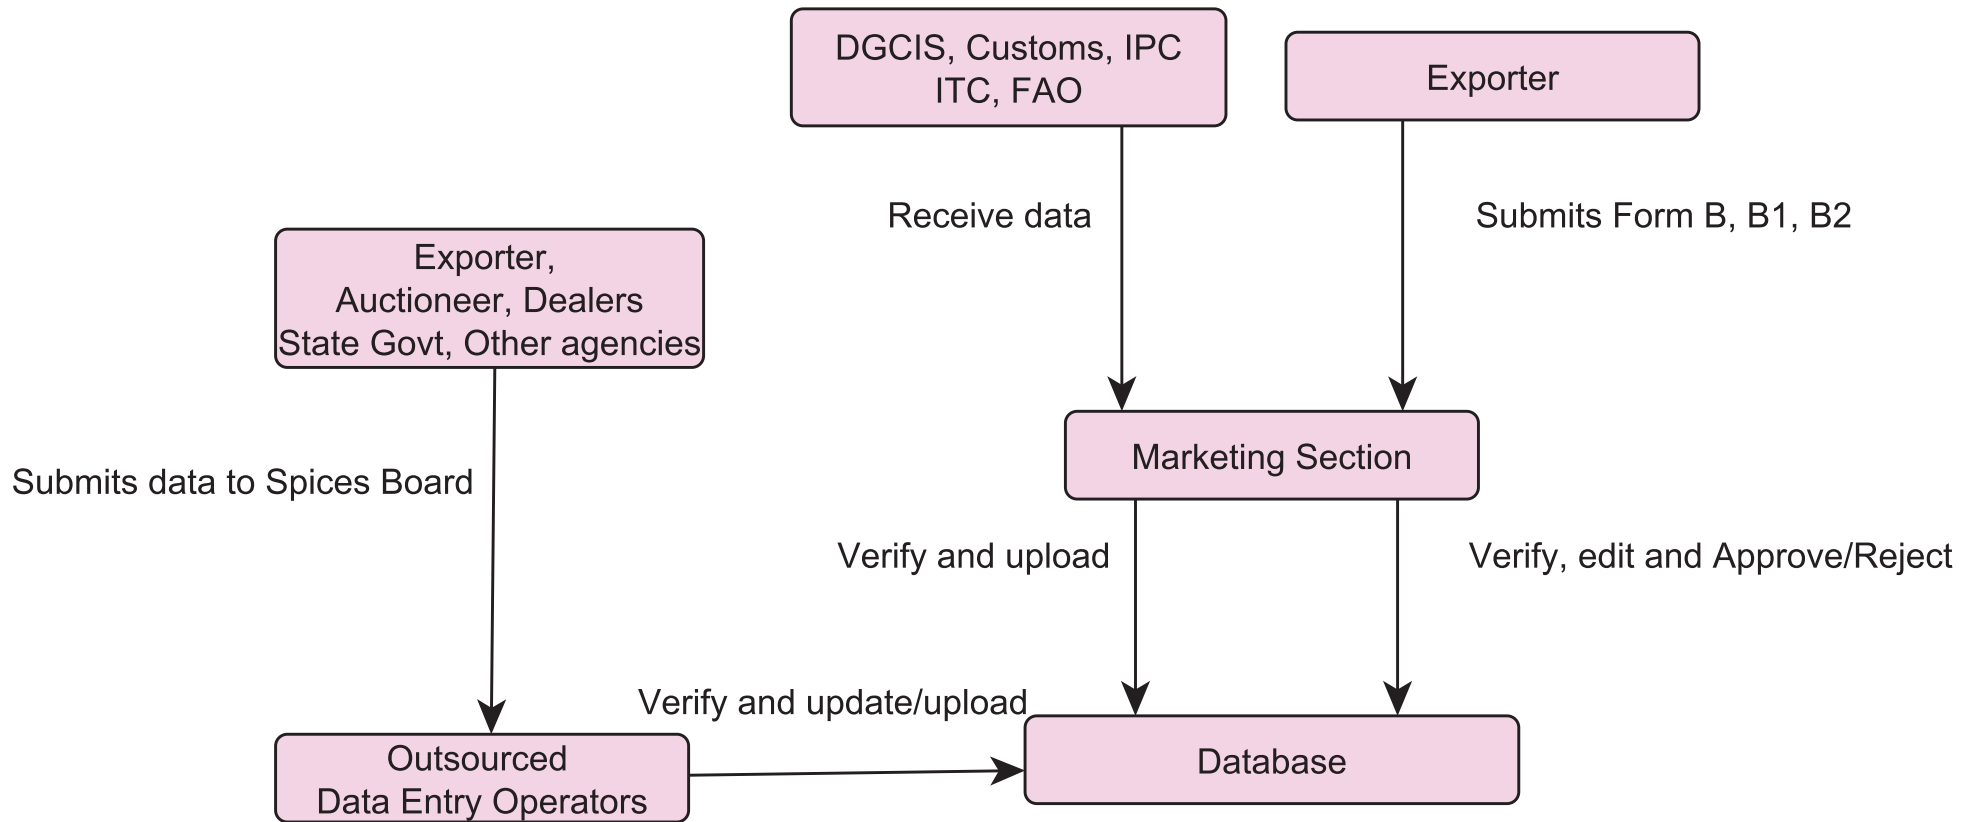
DGCIS, Customs, IPC
ITC, FAO

Exporter

Receive data

Submits Form B, B1, B2

Exporter,
Auctioneer, Dealers
State Govt, Other agencies

Marketing Section

Submits data to Spices Board

Verify and upload

Verify, edit and Approve/Reject

Verify and update/upload

Outsourced
Data Entry Operators

Database